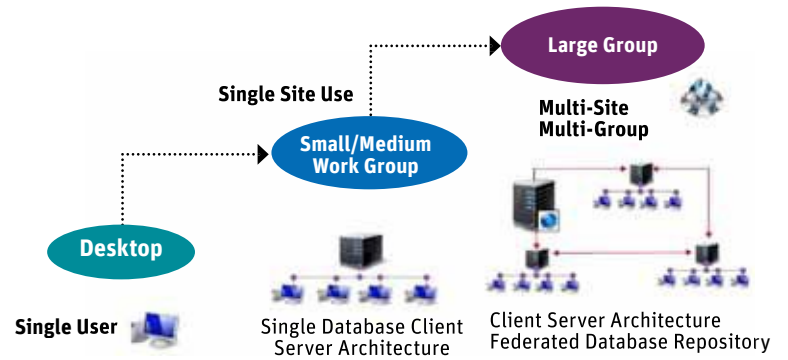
Large Group

Single Site Use

Multi-Site Multi-Group

Small/Medium Work Group

Desktop

Single User

Single Database Client Server Architecture

Client Server Architecture Federated Database Repository